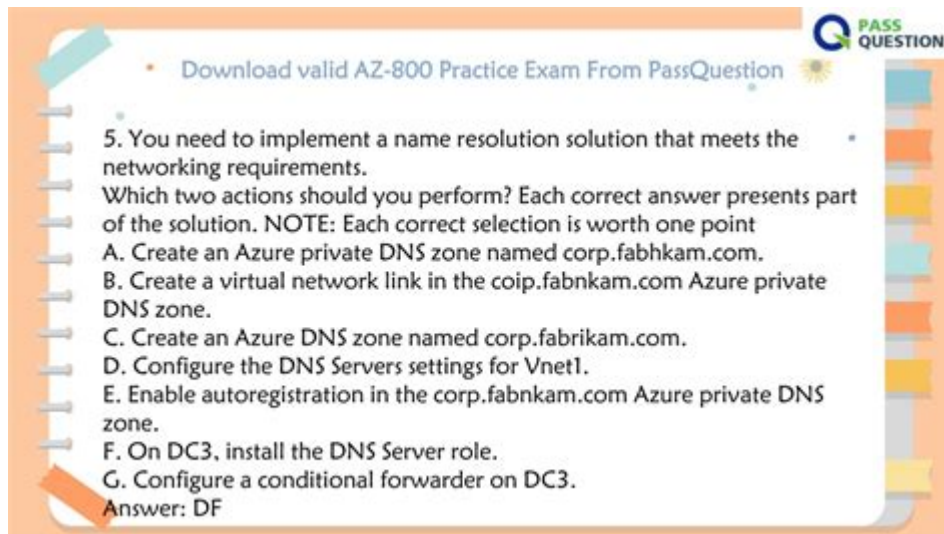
PASS QUESTION

Download valid AZ-800 Practice Exam From PassQuestion

5. You need to implement a name resolution solution that meets the networking requirements.
Which two actions should you perform? Each correct answer presents part of the solution. NOTE: Each correct selection is worth one point
A. Create an Azure private DNS zone named corp.fabhkam.com.
B. Create a virtual network link in the coip.fabnkam.com Azure private DNS zone.
C. Create an Azure DNS zone named corp.fabrikam.com.
D. Configure the DNS Servers settings for Vnet1.
E. Enable autoregistration in the corp.fabnkam.com Azure private DNS zone.
F. On DC3, install the DNS Server role.
G. Configure a conditional forwarder on DC3.
Answer: DF